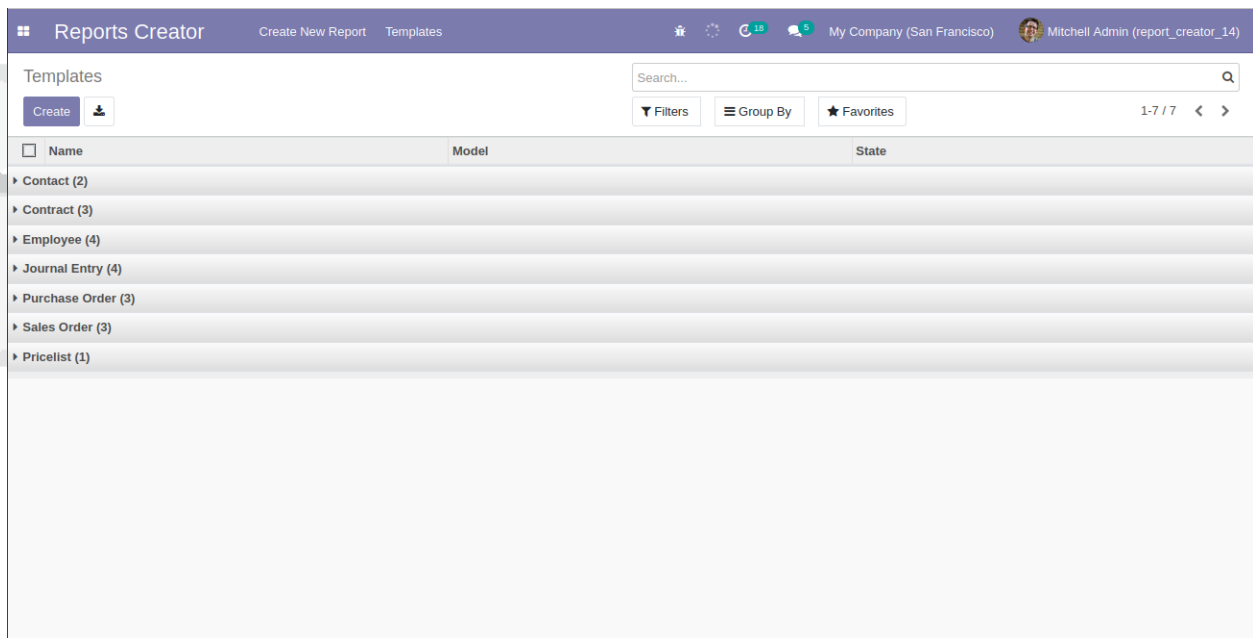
Reports Creator Create New Report Templates 18 5 My Company (San Francisco) Mitchell Admin (report_creator_14)

Templates

Search...

Create

Filters Group By Favorites 1-7 / 7

| Name | Model | State |
|---|---|---|
| Contact (2) | | |
| Contract (3) | | |
| Employee (4) | | |
| Journal Entry (4) | | |
| Purchase Order (3) | | |
| Sales Order (3) | | |
| Pricelist (1) | | |